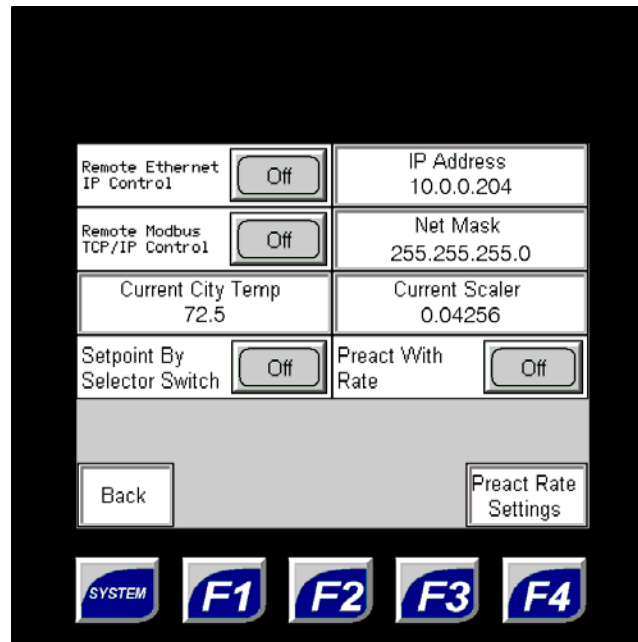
Remote Ethernet IP Control
Off
IP Address
10.0.0.204

Remote Modbus TCP/IP Control
Off
Net Mask
255.255.255.0

Current City Temp
72.5
Current Scaler
0.04256

Setpoint By Selector Switch
Off
Preact With Rate
Off

Back
Preact Rate Settings

SYSTEM
F1
F2
F3
F4